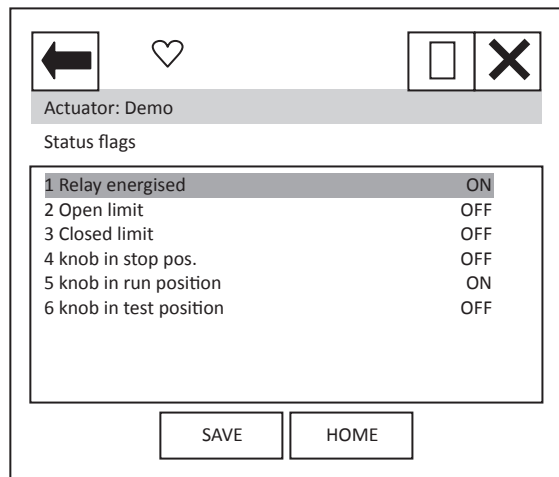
Actuator: Demo

Status flags

| | |
|---|---|
| 1 Relay energised | ON |
| 2 Open limit | OFF |
| 3 Closed limit | OFF |
| 4 knob in stop pos. | OFF |
| 5 knob in run position | ON |
| 6 knob in test position | OFF |

SAVE HOME